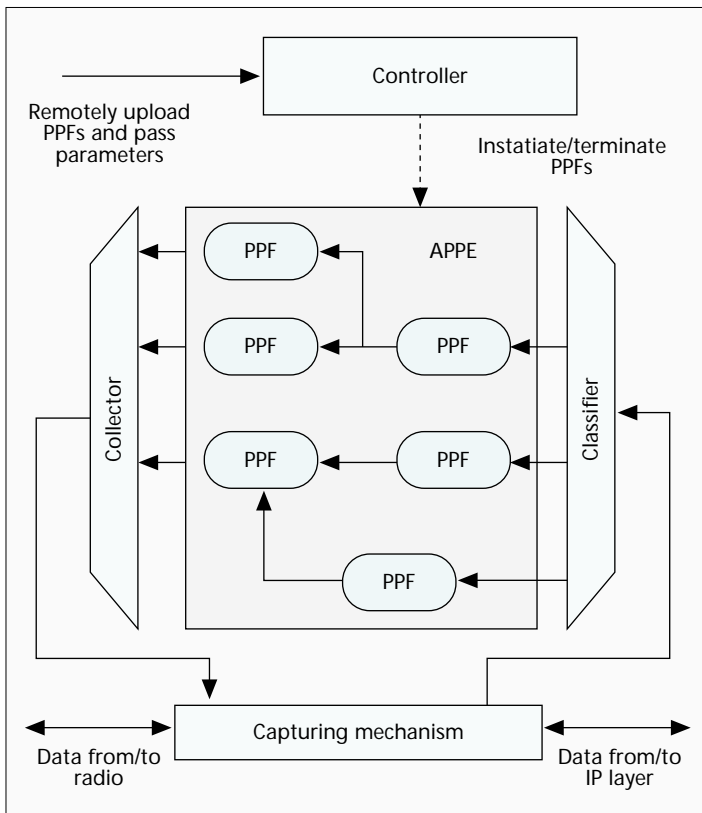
Controller

Remotely upload PPFs and pass parameters

Instatiate/terminate PPFs

APPE

PPF

PPF

PPF

PPF

PPF

PPF

Collector

Classifier

Capturing mechanism

Data from/to radio

Data from/to IP layer